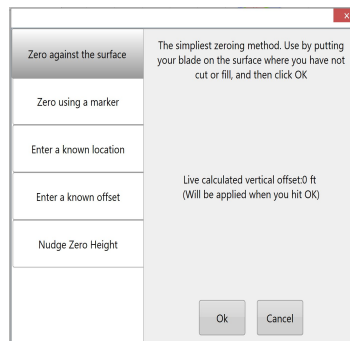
x

Zero against the surface

Zero using a marker

Enter a known location

Enter a known offset

Nudge Zero Height

The simpliest zeroing method. Use by putting your blade on the surface where you have not cut or fill, and then click OK

Live calculated vertical offset:0 ft
(Will be applied when you hit OK)

Ok

Cancel